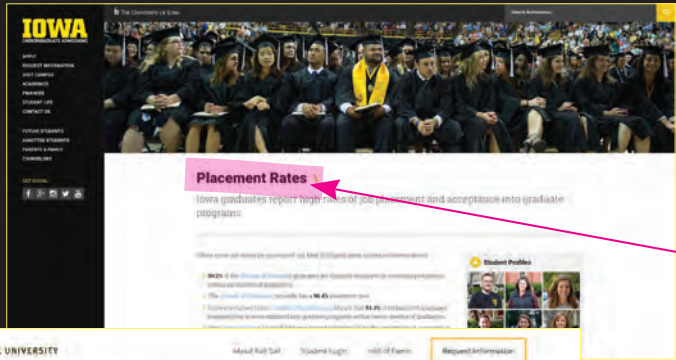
IOWA
UNDERGRADUATE ADMISSIONS

APPLY
REQUEST INFORMATION
VISIT CAMPUS
ACADEMICS
FINANCES
STUDENT LIFE
CONTACT US

FUTURE STUDENTS
ADMITTED STUDENTS
PARENTS & FAMILY
COUNSELORS

GET SOCIAL

The University of Iowa

Placement Rates

Iowa graduates report high rates of job placement and acceptance into graduate programs

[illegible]

Student Profiles

UNIVERSITY

About Full Sail Student Login Hall of Fame Request Information